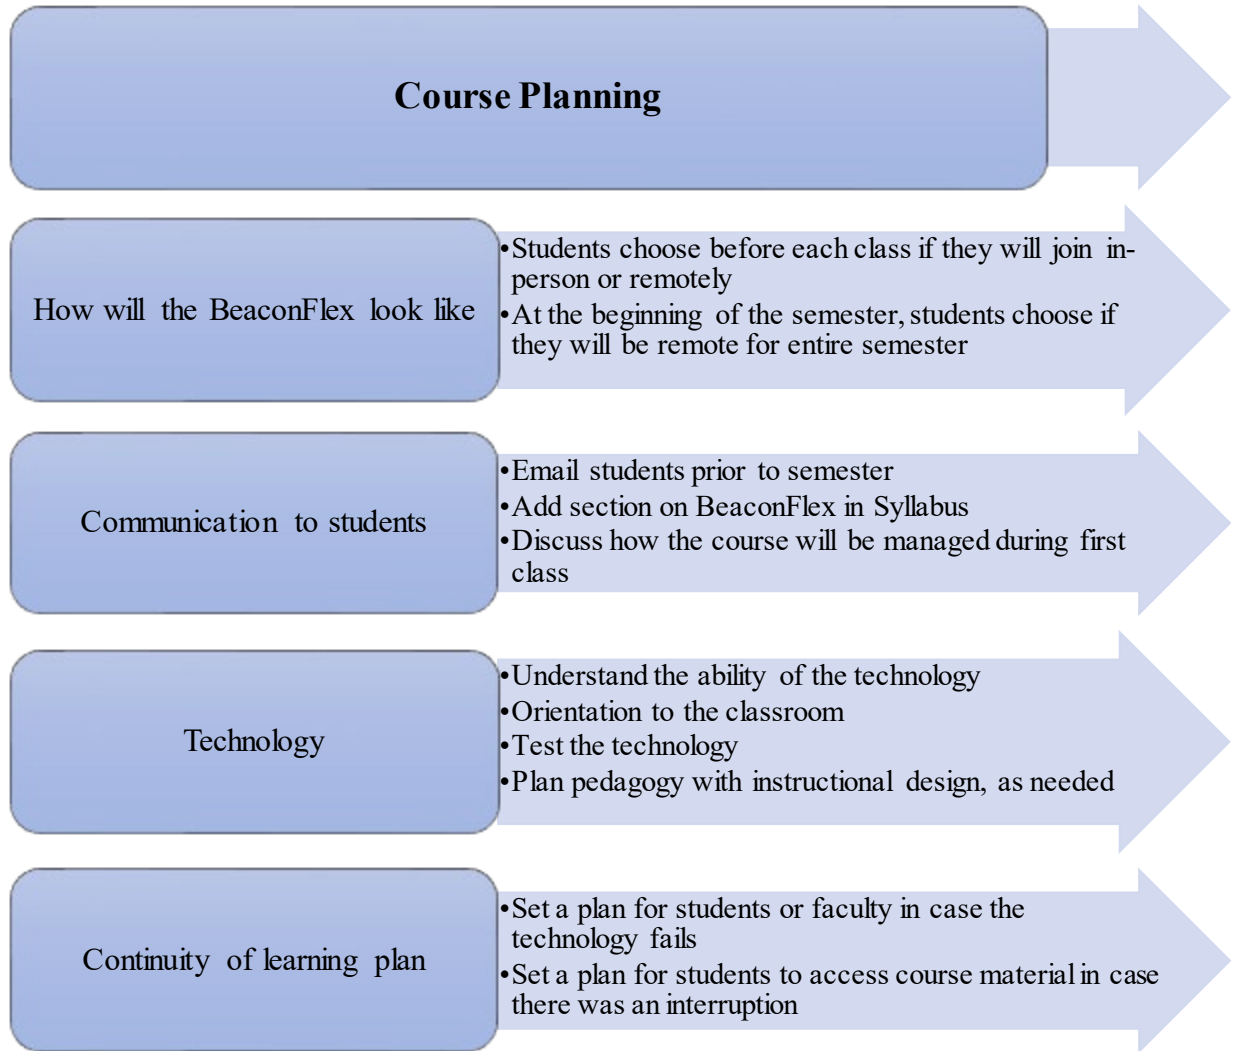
Course Planning

How will the BeaconFlex look like

•Students choose before each class if they will join in-person or remotely
•At the beginning of the semester, students choose if they will be remote for entire semester

Communication to students

•Email students prior to semester
•Add section on BeaconFlex in Syllabus
•Discuss how the course will be managed during first class

Technology

•Understand the ability of the technology
•Orientation to the classroom
•Test the technology
•Plan pedagogy with instructional design, as needed

Continuity of learning plan

•Set a plan for students or faculty in case the technology fails
•Set a plan for students to access course material in case there was an interruption